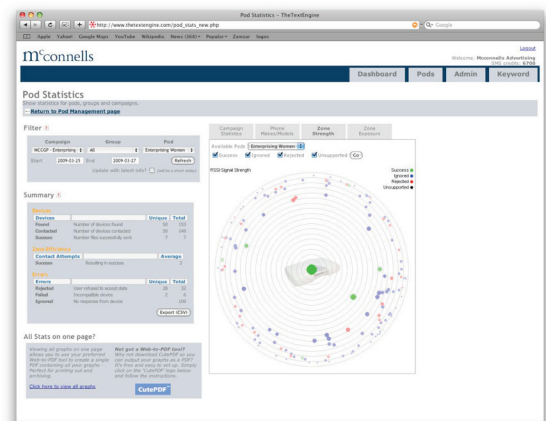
Pod Statistics - TheTextEngine

http://www.thetextengine.com/pod_stats_new.php

Google

Apple Yahoo! Google Maps YouTube Wikipedia News (364) Popular Zemcar Isqos

m^c connells

Logout
Welcome: Mcconnells Advertising
SMS credits: 6795

Dashboard Pods Admin Keyword

Pod Statistics
Show statistics for pods, groups and campaigns.
- Return to Pod Management page

Filter

| Campaign | Group | Pod |
|---|---|---|
| MCCGP Enterprising | All | Enterprising Women |

Start 2009-03-25 End 2009-03-27 Refresh
Update with latest info? (will be a short delay)

Summary

Devices
| Devices | | Unique | Total |
|---|---|---|---|
| Found | Number of devices found | 50 | 153 |
| Contacted | Number of devices contacted | 50 | 148 |
| Success | Number files successfully sent | 7 | 7 |

Zone Strategy
| Contact Attempts | | Average |
|---|---|---|
| Success | Resulting in success | |

Errors
| Errors | | Unique | Total |
|---|---|---|---|
| Rejected | User refused to accept data | 28 | 32 |
| Failed | Incompatible device | 2 | 5 |
| Ignored | No response from device | | 106 |

Export (CSV)

All Stats on one page?

Viewing all graphs on one page allows you to use your preferred Web-to-PDF tool to create a single PDF containing all your graphs - Perfect for printing out and archiving.

Click here to view all graphs

Not got a Web-to-PDF tool? Why not download CutePDF so you can output your graphs as a PDF? It's free and easy to set up. Simply click on the "CutePDF" logo below and follow the instructions.

CutePDF

Campaign Statistics | Phone Makes/Models | Zone Strength | Zone Exposure

Available Pods Enterprising Women Success Ignored Rejected Unsupported Go

RSSI Signal Strength

Success
Ignored
Rejected
Unsupported